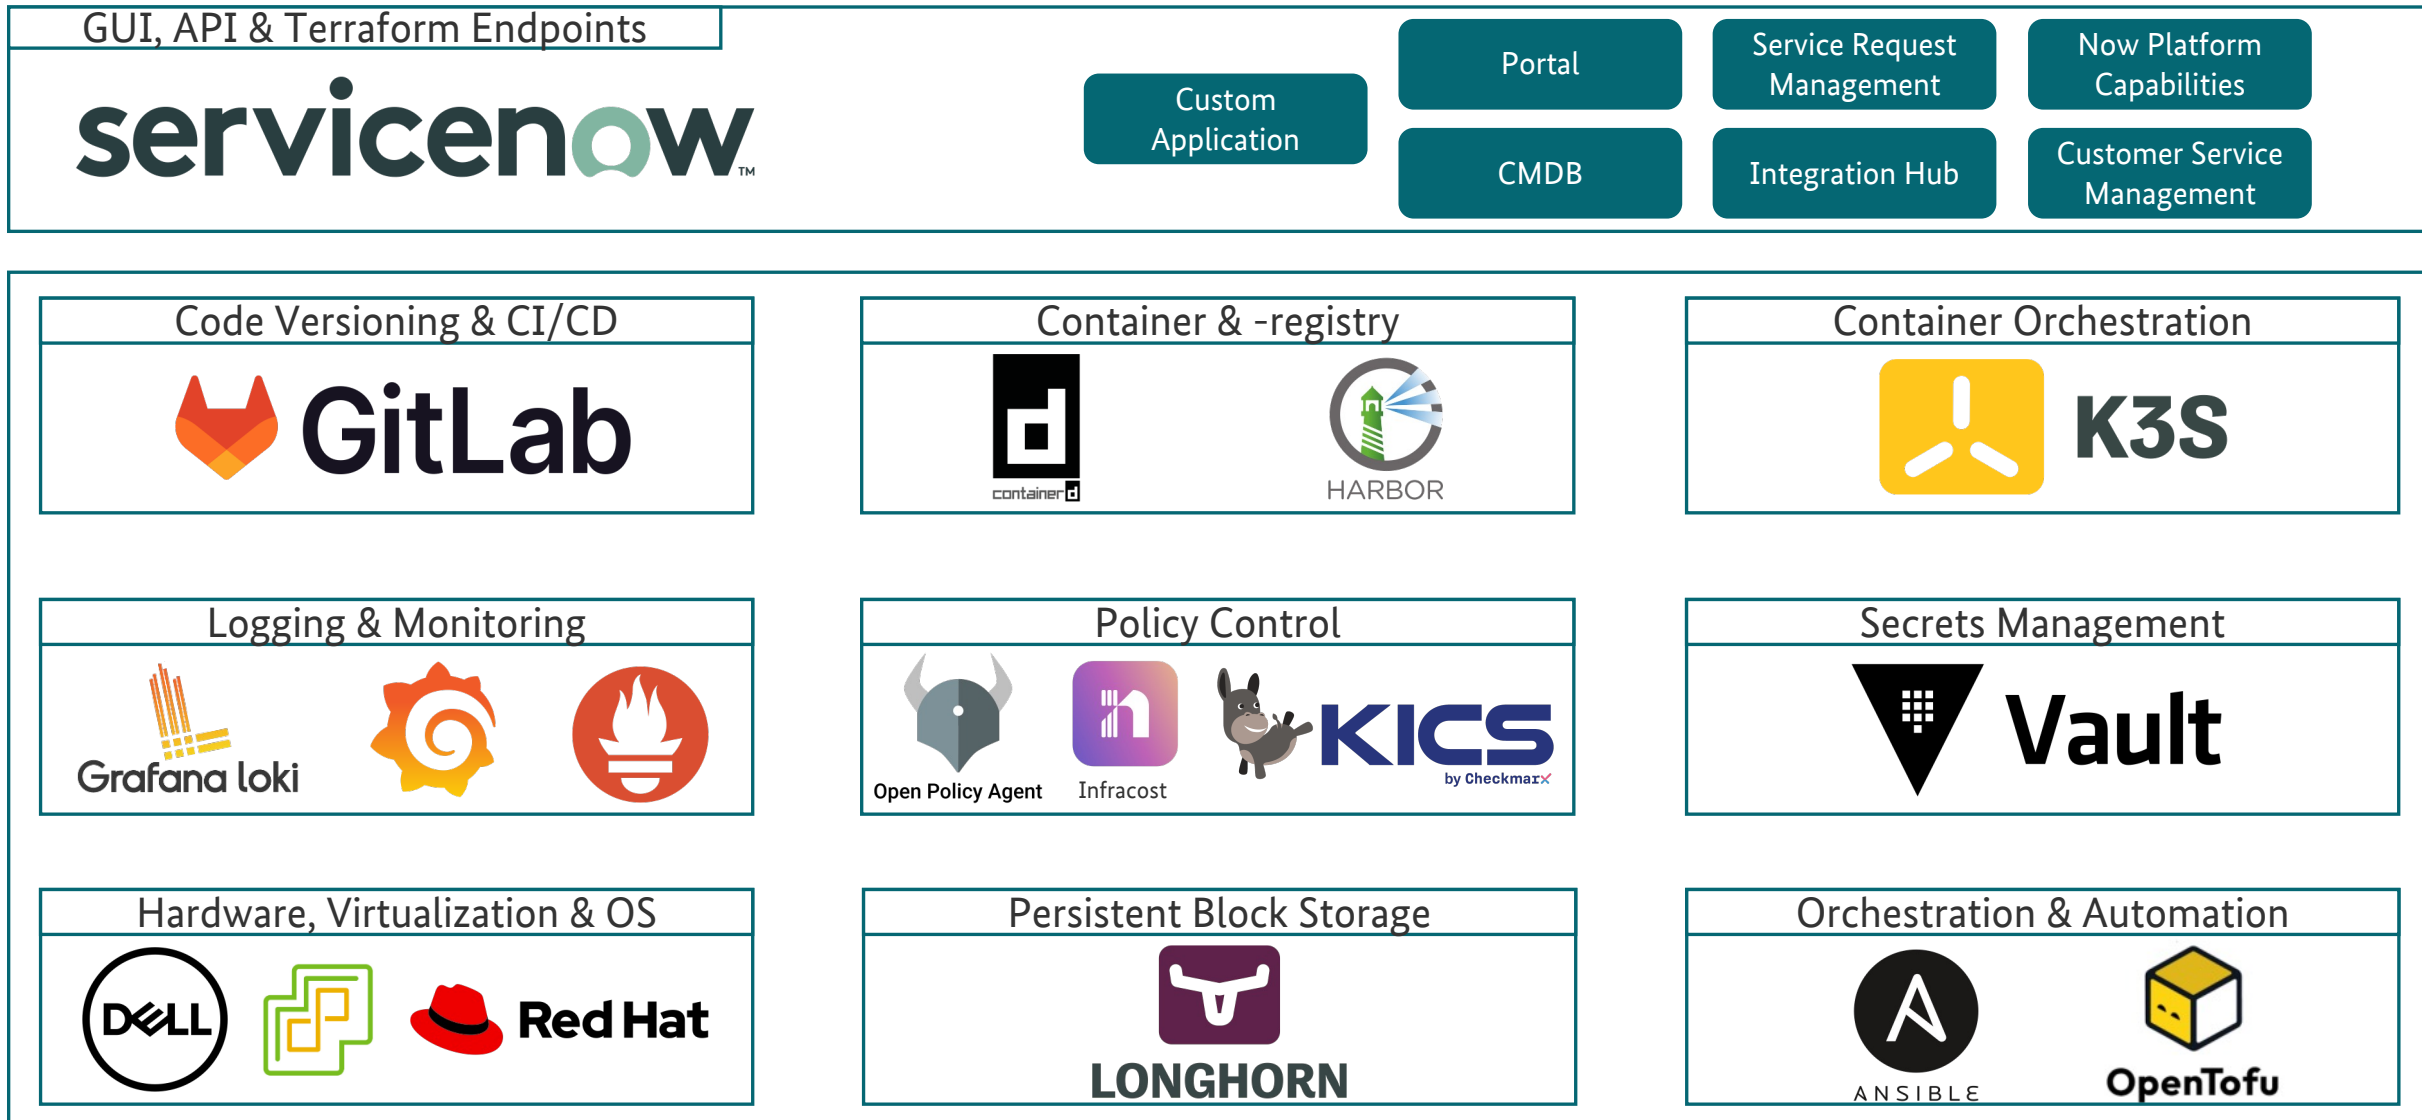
GUI, API & Terraform Endpoints

servicenow™

Custom Application

Portal

Service Request Management

Now Platform Capabilities

CMDB

Integration Hub

Customer Service Management

Code Versioning & CI/CD

GitLab

Container & -registry

containerd

HARBOR

Container Orchestration

K3S

Logging & Monitoring

Grafana loki

Policy Control

Open Policy Agent

Infracost

KICS by Checkmarx

Secrets Management

Vault

Hardware, Virtualization & OS

DELL

Red Hat

Persistent Block Storage

LONGHORN

Orchestration & Automation

ANSIBLE

OpenTofu